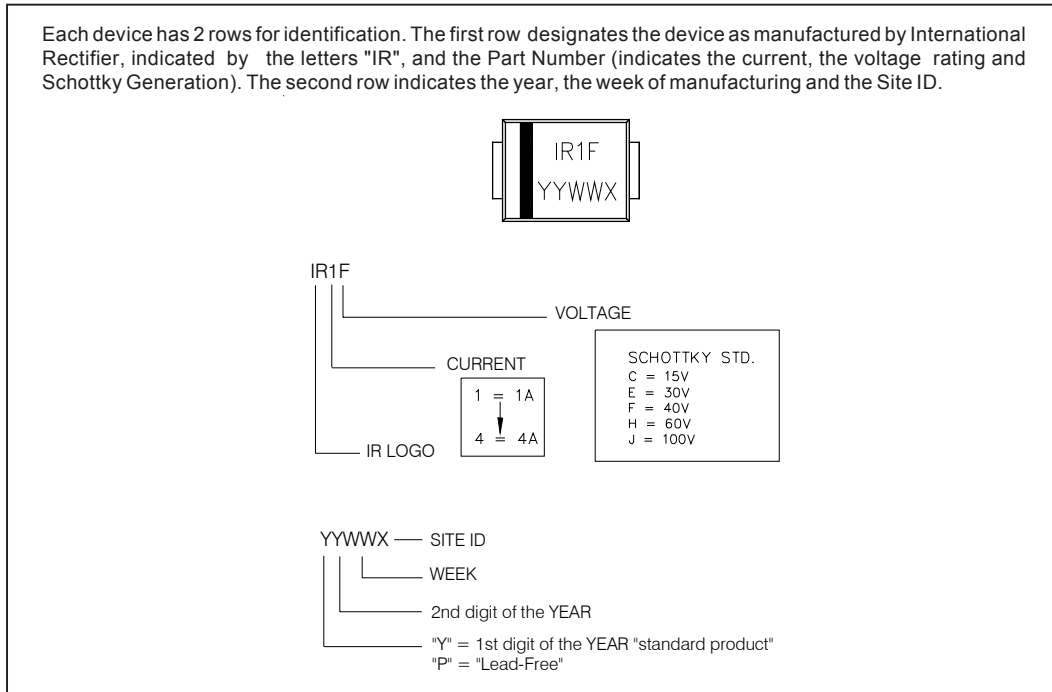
Each device has 2 rows for identification. The first row designates the device as manufactured by International Rectifier, indicated by the letters "IR", and the Part Number (indicates the current, the voltage rating and Schottky Generation). The second row indicates the year, the week of manufacturing and the Site ID.

IR1F
YYWWX

IR1F

VOLTAGE

CURRENT

IR LOGO

1 = 1A
4 = 4A

SCHOTTKY STD.
C = 15V
E = 30V
F = 40V
H = 60V
J = 100V

YYWWX — SITE ID

WEEK

2nd digit of the YEAR

"Y" = 1st digit of the YEAR "standard product"
"P" = "Lead-Free"